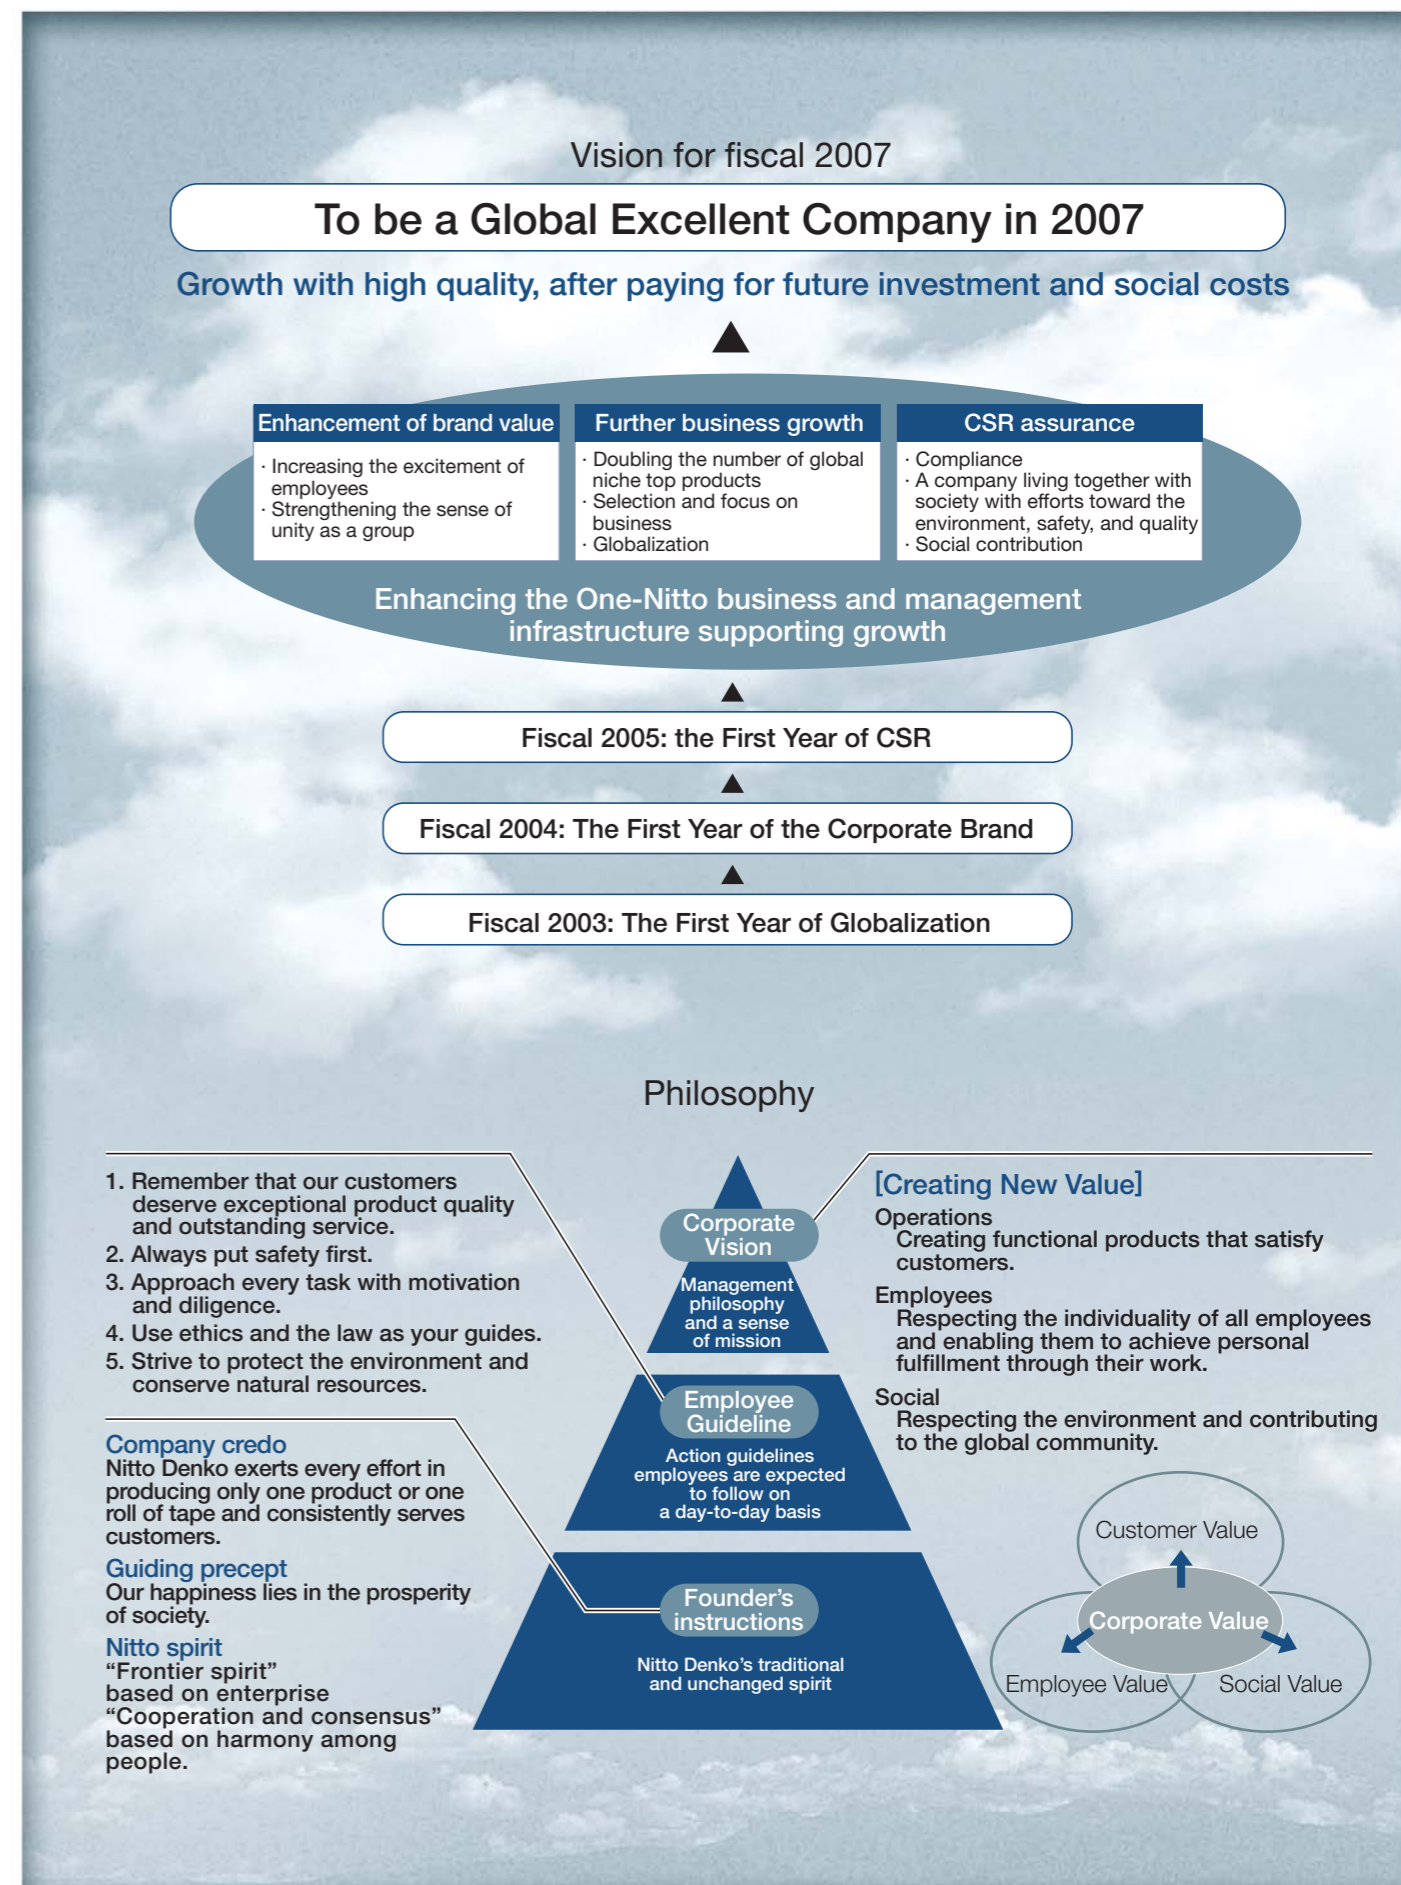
Vision for fiscal 2007

To be a Global Excellent Company in 2007

Growth with high quality, after paying for future investment and social costs

Enhancement of brand value
· Increasing the excitement of employees
· Strengthening the sense of unity as a group

Further business growth
· Doubling the number of global niche top products
· Selection and focus on business
· Globalization

CSR assurance
· Compliance
· A company living together with society with efforts toward the environment, safety, and quality
· Social contribution

Enhancing the One-Nitto business and management infrastructure supporting growth

Fiscal 2005: the First Year of CSR

Fiscal 2004: The First Year of the Corporate Brand

Fiscal 2003: The First Year of Globalization

Philosophy

1. Remember that our customers deserve exceptional product quality and outstanding service.
2. Always put safety first.
3. Approach every task with motivation and diligence.
4. Use ethics and the law as your guides.
5. Strive to protect the environment and conserve natural resources.

Company credo
Nitto Denko exerts every effort in producing only one product or one roll of tape and consistently serves customers.

Guiding precept
Our happiness lies in the prosperity of society.

Nitto spirit
“Frontier spirit” based on enterprise
“Cooperation and consensus” based on harmony among people.

Corporate Vision
Management philosophy and a sense of mission

Employee Guideline
Action guidelines employees are expected to follow on a day-to-day basis

Founder’s instructions
Nitto Denko’s traditional and unchanged spirit

[Creating New Value]
Operations
Creating functional products that satisfy customers.
Employees
Respecting the individuality of all employees and enabling them to achieve personal fulfillment through their work.
Social
Respecting the environment and contributing to the global community.

Customer Value
Corporate Value
Employee Value
Social Value